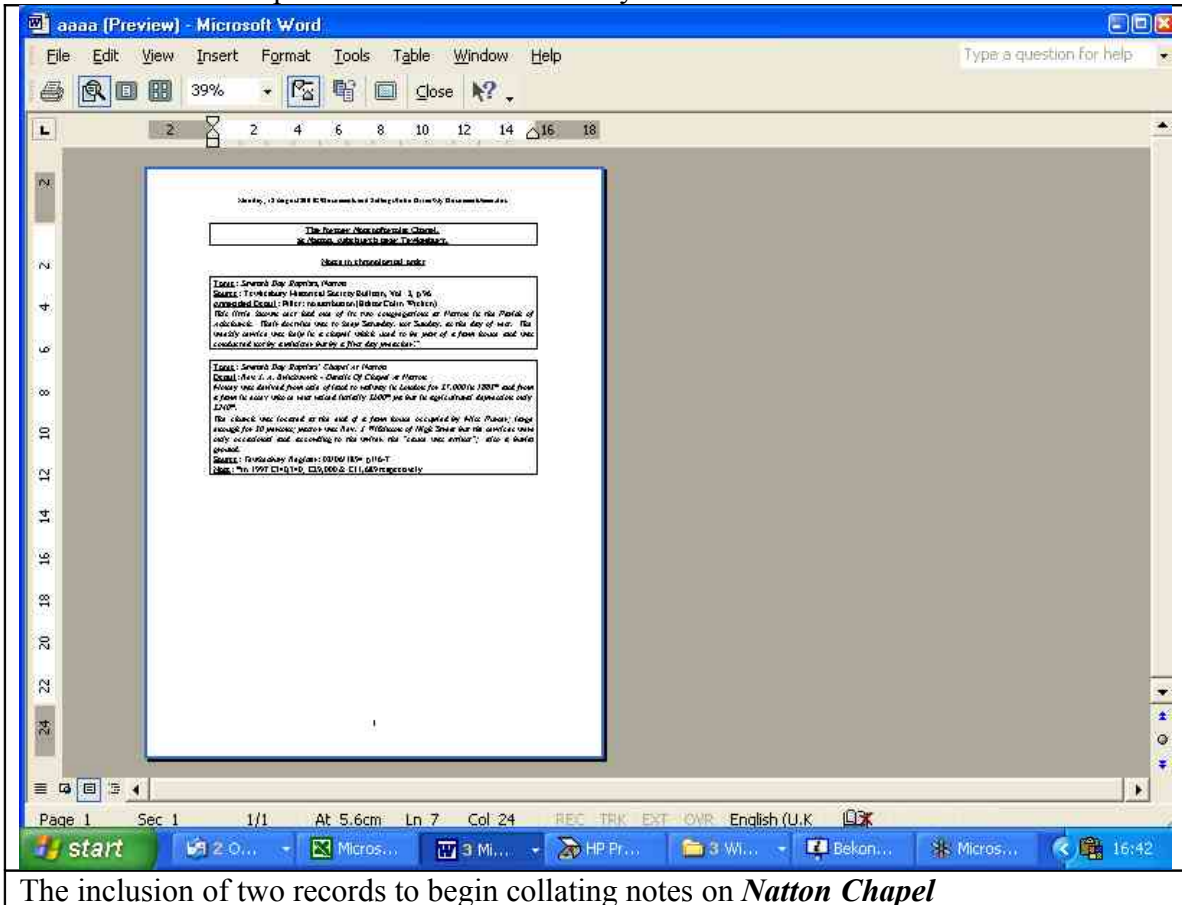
aaaa (Preview) - Microsoft Word

File Edit View Insert Format Tools Table Window Help

Type a question for help

39% Close

2 2 4 6 8 10 12 14 16 18

Monday, 13 August 2012 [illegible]

The Former Nonconformist Chapel, at Natton, outside/near Tewkesbury.

Notes in chronological order

Topic: Seventh Day Baptists, Natton
Source: Tewkesbury Historical Society Bulletin, Vol. 3, p96
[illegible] Detail: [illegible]
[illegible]

Topic: Seventh Day Baptists' Chapel at Natton
Detail: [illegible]
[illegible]
Source: Tewkesbury Register: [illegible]
Note: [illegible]

2 4 6 8 10 12 14 16 18 20 22 24

Page 1 Sec 1 1/1 At 5.6cm Ln 7 Col 24 REC TRK EXT OVR English (U.K

start 2 O... Micros... 3 Mi... HP Pr... 3 Wi... Bekon... Micros... 16:42

The inclusion of two records to begin collating notes on ***Natton Chapel***